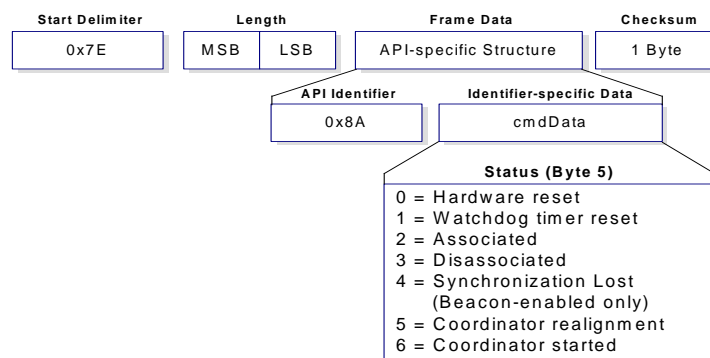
Start Delimiter

0x7E

Length

MSB | LSB

Frame Data

API-specific Structure

Checksum

1 Byte

API Identifier

0x8A

Identifier-specific Data

cmdData

Status (Byte 5)

0 = Hardware reset
1 = Watchdog timer reset
2 = Associated
3 = Disassociated
4 = Synchronization Lost (Beacon-enabled only)
5 = Coordinator realignment
6 = Coordinator started